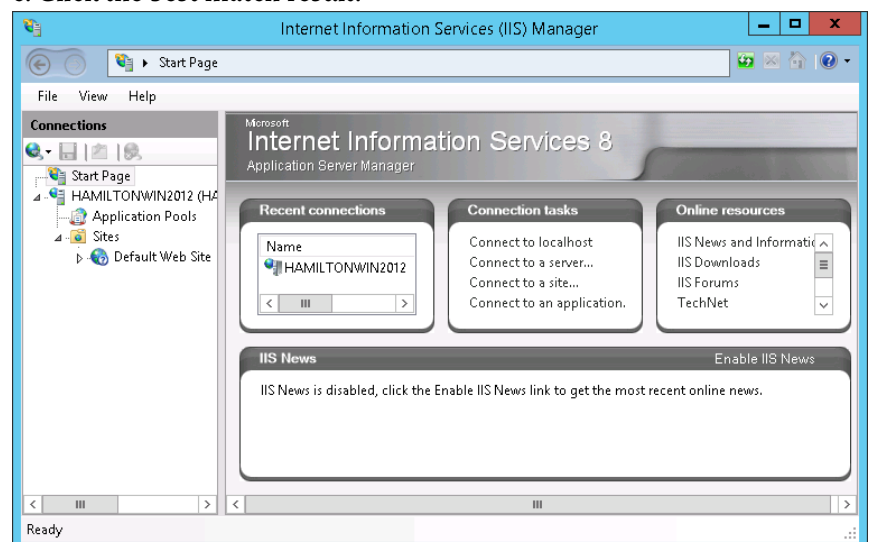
Internet Information Services (IIS) Manager

Start Page

File View Help

Connections

Start Page
HAMILTONWIN2012 (HA
Application Pools
Sites
Default Web Site

Microsoft
Internet Information Services 8
Application Server Manager

Recent connections

| Name |
|---|
| HAMILTONWIN2012 |

Connection tasks

Connect to localhost
Connect to a server...
Connect to a site...
Connect to an application...

Online resources

IIS News and Informatic
IIS Downloads
IIS Forums
TechNet

IIS News

Enable IIS News

IIS News is disabled, click the Enable IIS News link to get the most recent online news.

Ready